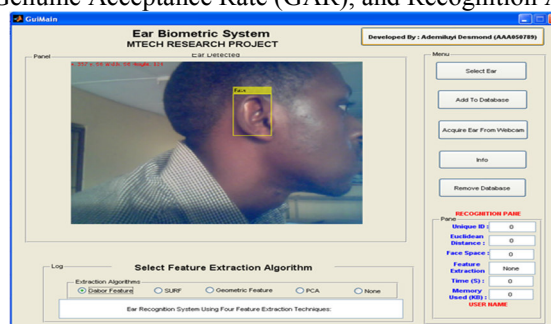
Genuine Acceptance Rate (GAR), and Recognition A

GuiMain

Ear Biometric System
MTECH RESEARCH PROJECT

Developed By : Ademiluyi Desmond (AAA050789)

Panel

Ear Detected

Face

Menu

Select Ear

Add To Database

Acquire Ear From Webcam

Info

Remove Database

RECOGNITION PANE

Pane

Unique ID : 0

Euclidean Distance : 0

Face Space : 0

Feature Extraction None

Time (S) : 0

Memory Used (KB) : 0

USER NAME

Log

Select Feature Extraction Algorithm

Extraction Algorithms

Gabor Feature

SURF

Geometric Feature

PCA

None

Ear Recognition System Using Four Feature Extraction Techniques: